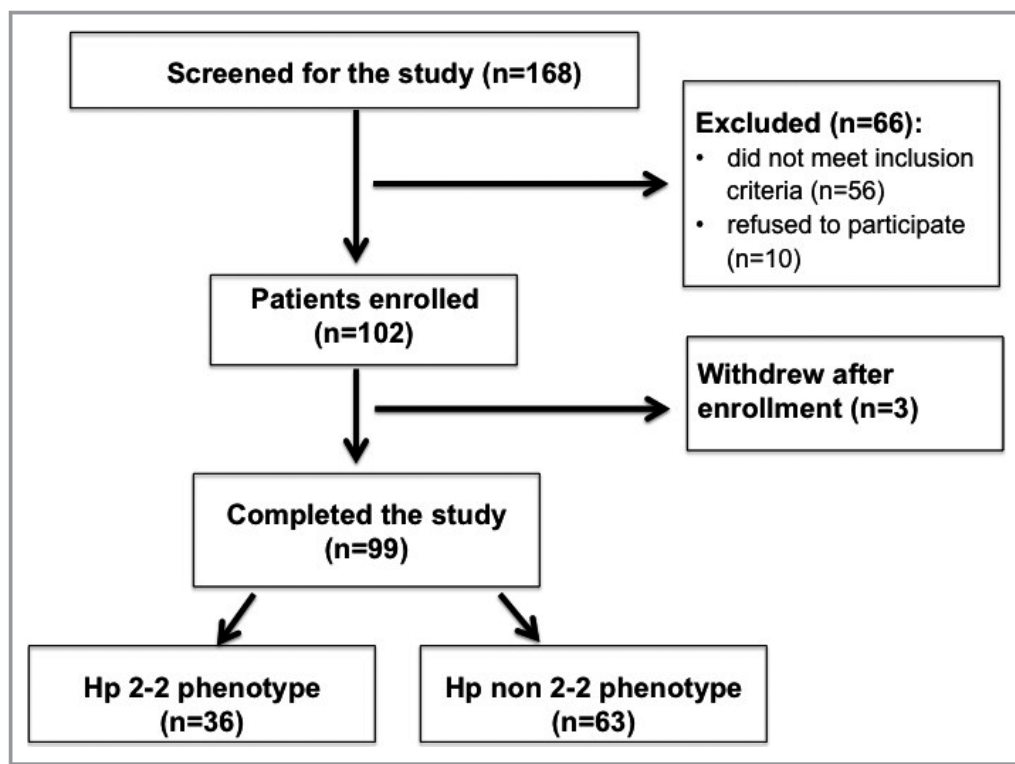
Screened for the study (n=168)

Excluded (n=66):
• did not meet inclusion criteria (n=56)
• refused to participate (n=10)

Patients enrolled (n=102)

Withdrew after enrollment (n=3)

Completed the study (n=99)

Hp 2-2 phenotype (n=36)

Hp non 2-2 phenotype (n=63)